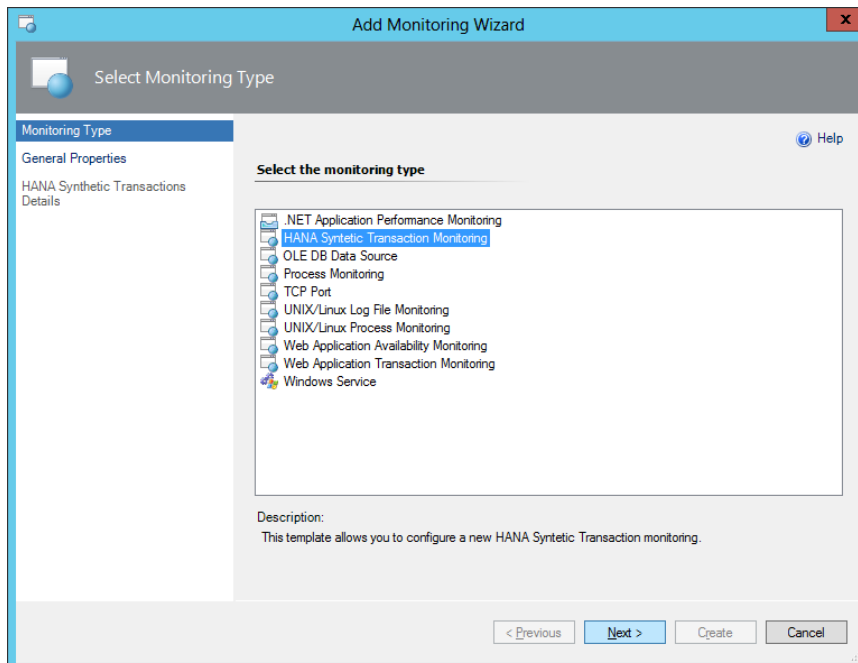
Add Monitoring Wizard

Select Monitoring Type

Monitoring Type
General Properties
HANA Synthetic Transactions Details

Help

Select the monitoring type

.NET Application Performance Monitoring
HANA Syntetic Transaction Monitoring
OLE DB Data Source
Process Monitoring
TCP Port
UNIX/Linux Log File Monitoring
UNIX/Linux Process Monitoring
Web Application Availability Monitoring
Web Application Transaction Monitoring
Windows Service

Description:
This template allows you to configure a new HANA Syntetic Transaction monitoring.

< Previous | Next > | Create | Cancel